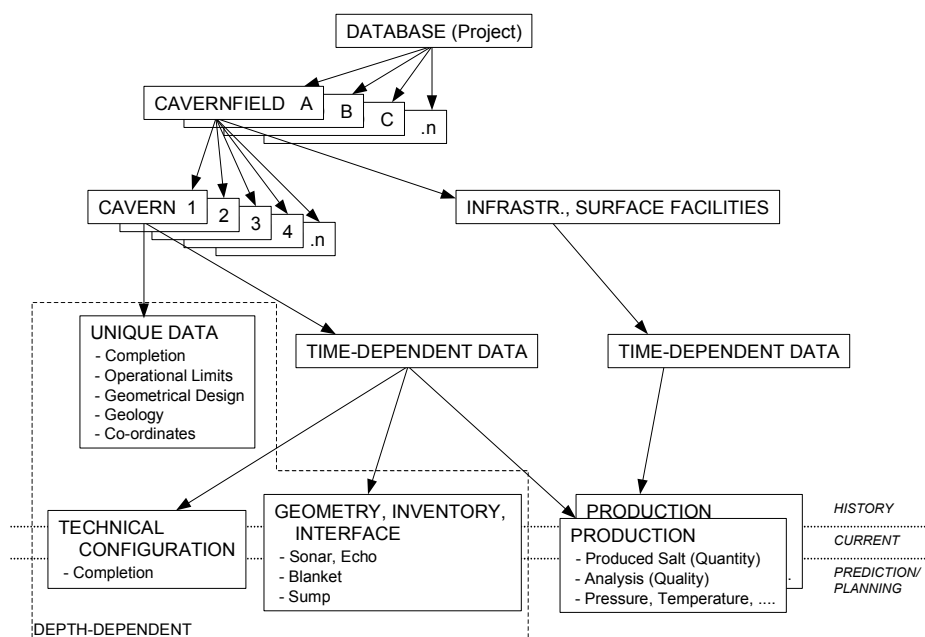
DATABASE (Project)

CAVERNFIELD A
B
C
.n

CAVERN 1
2
3
4
.n

INFRASTR., SURFACE FACILITIES

UNIQUE DATA
- Completion
- Operational Limits
- Geometrical Design
- Geology
- Co-ordinates

TIME-DEPENDENT DATA

TIME-DEPENDENT DATA

TECHNICAL CONFIGURATION
- Completion

GEOMETRY, INVENTORY, INTERFACE
- Sonar, Echo
- Blanket
- Sump

PRODUCTION

PRODUCTION
- Produced Salt (Quantity)
- Analysis (Quality)
- Pressure, Temperature, ....

HISTORY
CURRENT
PREDICTION/ PLANNING

DEPTH-DEPENDENT